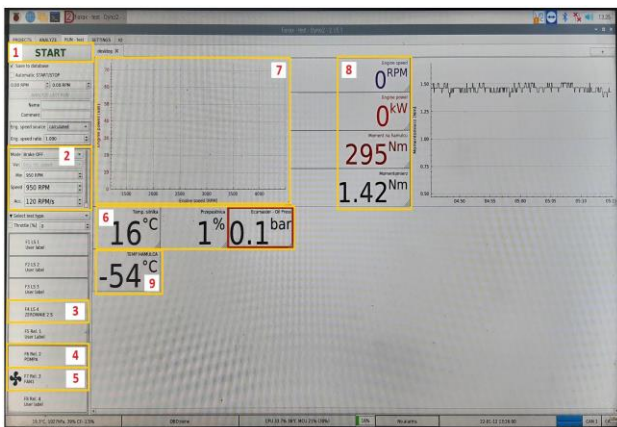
1 START

2

3

4

5

6

7

8

9

PROJECTS ANALYZE RUN - test SETTINGS

Save to database

Automatic START/STOP

Name

Comment

Eng. speed source Calculated

Eng. speed ratio 1.000

Mode Brake OFF

Min 850 RPM

Speed 950 RPM

Acc 120 RPM/s

Select test type

Throttle [%] 0

F1 11.1 User label

F2 11.2 User label

F3 11.3 User label

F4 11.4 ZERONARE 2.5

F5 Rel. 1 User label

F6 Rel. 2 PUMPA

F7 Rel. 3 FAN1

F8 Rel. 4 User label

Engine speed [RPM]

Engine speed

0 RPM

Engine power

0 kW

Moment na kolutu

295 Nm

Momentplain

1.42 Nm

Temp. ulnika

16 °C

Propustnica

1 %

Ecumaster - Oil Press

0.1 bar

TEMP HAMULCA

-54 °C